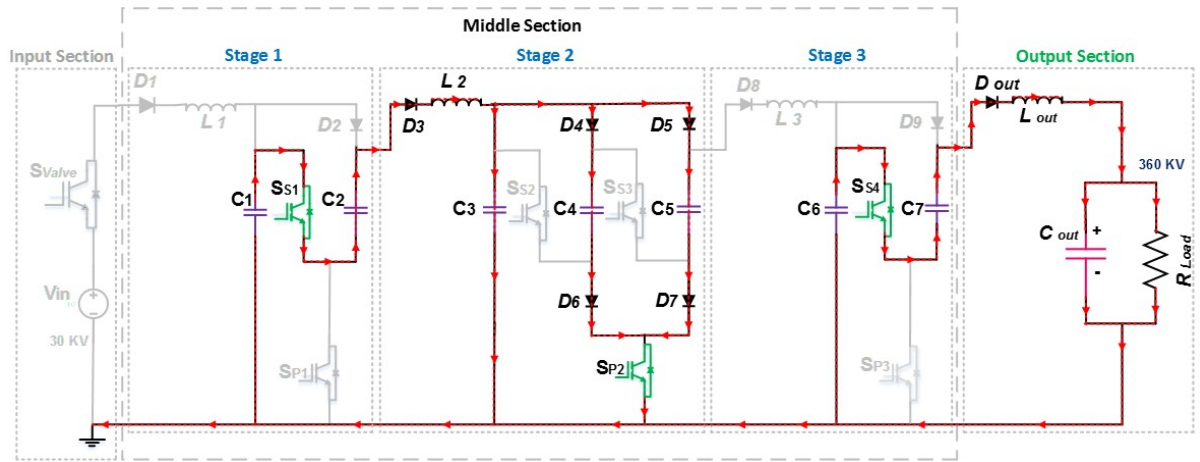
Middle Section

Input Section

Stage 1

Stage 2

Stage 3

Output Section

D1

L 1

D2

D3

L 2

D4

D5

D8

L 3

D9

D out

L out

SValve

C1

SS1

C2

C3

SS2

C4

SS3

C5

C6

SS4

C7

360 KV

C out

+

-

R Load

Vin

30 KV

SP1

D6

D7

SP2

SP3